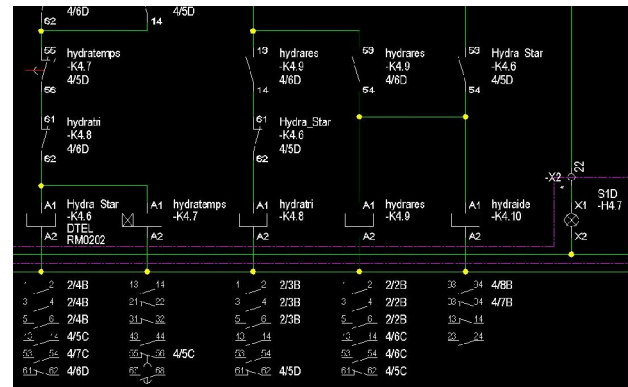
4/6D
4/5D
62
14
55
hydratemps
-K4.7
4/5D
56
13
hydrares
-K4.9
4/6D
14
53
hydrares
-K4.9
4/6D
54
53
Hydra_Star
-K4.6
4/5D
54
61
hydratri
-K4.8
4/6D
62
61
Hydra_Star
-K4.6
4/5D
62
-X2
22
S1D
-H4.7
X1
X2
A1
Hydra_Star
-K4.6
DTEL
RM0202
A2
A1
hydratemps
-K4.7
A2
A1
hydratri
-K4.8
A2
A1
hydrares
-K4.9
A2
A1
hydraide
-K4.10
A2
1 2 2/4B
3 4 2/4B
5 6 2/4B
13 14 4/5C
53 54 4/7C
61 62 4/6D
13 14
21 22
31 32
43 44
35 36 4/5C
67 68
1 2 2/3B
3 4 2/3B
5 6 2/3B
13 14
53 54
61 62 4/5D
1 2 2/2B
3 4 2/2B
5 6 2/2B
13 14 4/6C
53 54 4/6C
61 62 4/5C
33 34 4/8B
33 34 4/7B
13 14
23 24